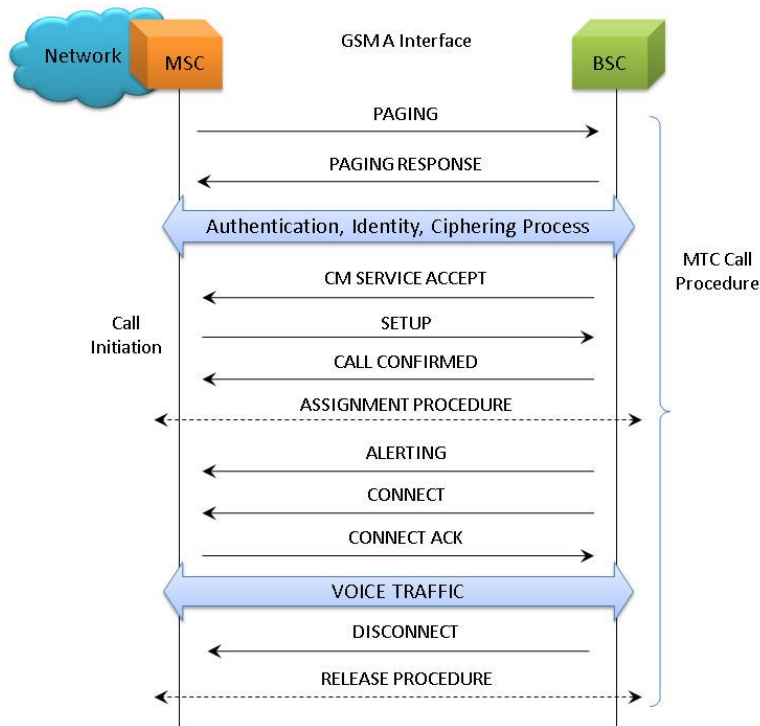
Network
MSC
GSM A Interface
BSC

PAGING
PAGING RESPONSE
Authentication, Identity, Ciphering Process
CM SERVICE ACCEPT
Call Initiation
SETUP
CALL CONFIRMED
ASSIGNMENT PROCEDURE
ALERTING
CONNECT
CONNECT ACK
VOICE TRAFFIC
DISCONNECT
RELEASE PROCEDURE

MTC Call Procedure